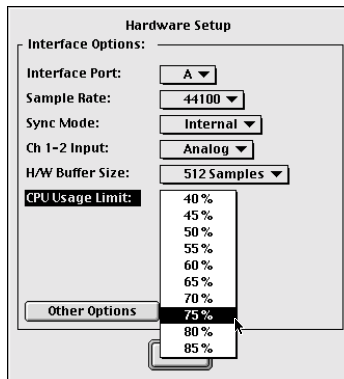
Hardware Setup

Interface Options:

Interface Port: A ▼

Sample Rate: 44100 ▼

Sync Mode: Internal ▼

Ch 1-2 Input: Analog ▼

H/W Buffer Size: 512 Samples ▼

CPU Usage Limit:

40%
45%
50%
55%
60%
65%
70%
75%
80%
85%

Other Options